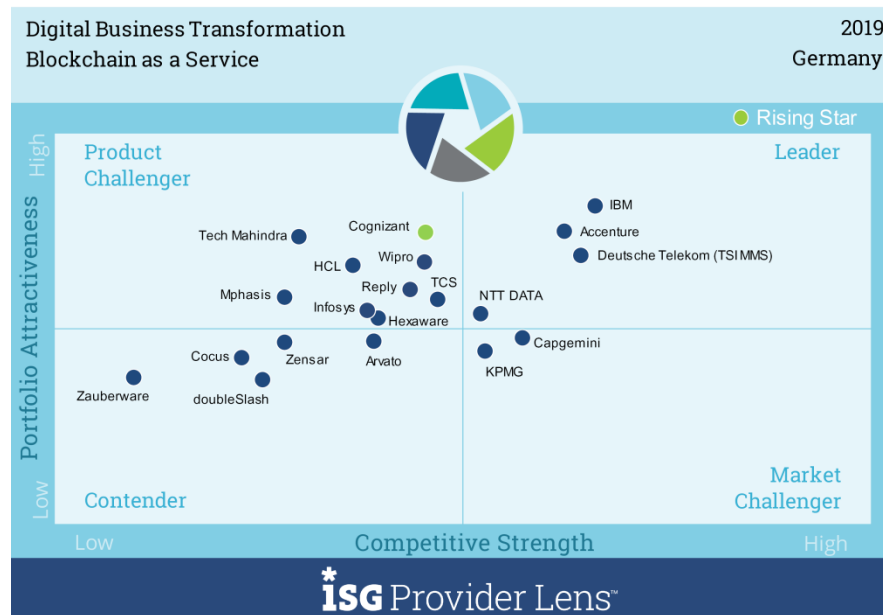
Digital Business Transformation
Blockchain as a Service

2019
Germany

Rising Star

Portfolio Attractiveness
High
Low

Product Challenger

Leader

Tech Mahindra
Cognizant
HCL
Wipro
Reply
TCS
Mphasis
Infosys
Hexaware
NTT DATA
IBM
Accenture
Deutsche Telekom (TSI MMS)
Capgemini
KPMG
Cocus
Zensar
Arvato
Zauberware
doubleSlash

Contender

Market Challenger

Low
Competitive Strength
High

ISG Provider Lens™